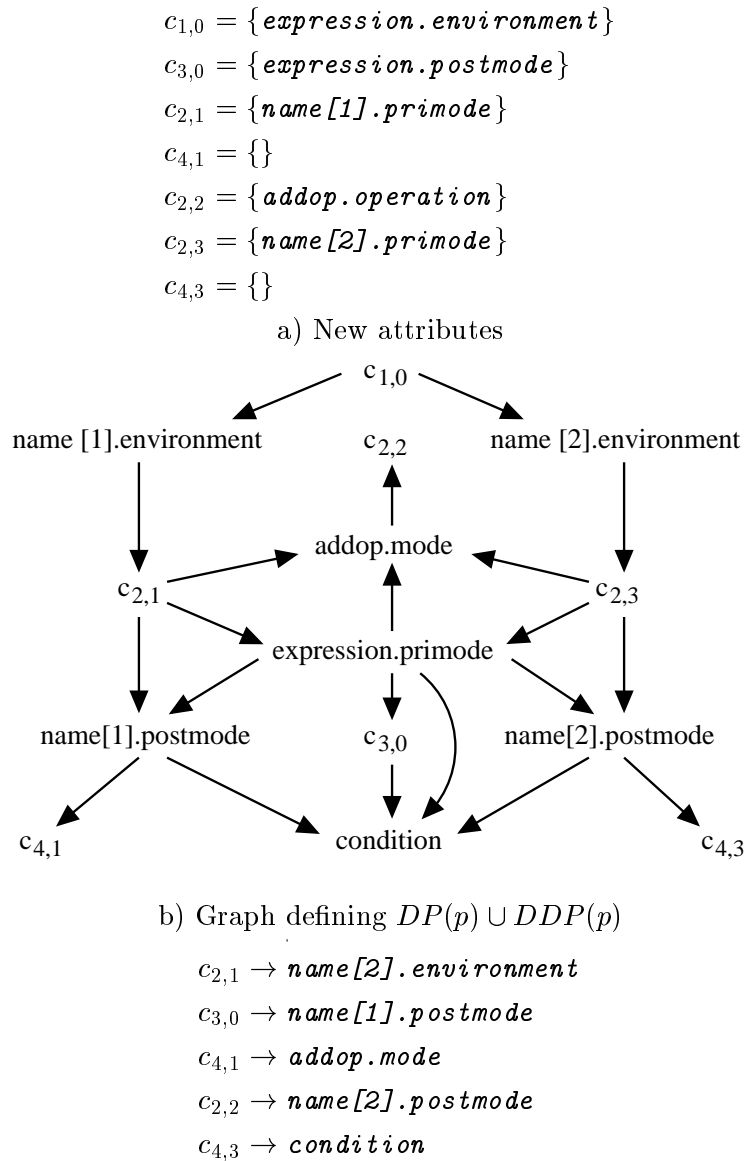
$c_{1,0} = \{$expression.environment$\}$
$c_{3,0} = \{$expression.postmode$\}$
$c_{2,1} = \{$name[1].primode$\}$
$c_{4,1} = \{\}$
$c_{2,2} = \{$addop.operation$\}$
$c_{2,3} = \{$name[2].primode$\}$
$c_{4,3} = \{\}$

a) New attributes

$c_{1,0}$
name [1].environment
$c_{2,2}$
name [2].environment
addop.mode
$c_{2,1}$
$c_{2,3}$
expression.primode
name[1].postmode
$c_{3,0}$
name[2].postmode
$c_{4,1}$
condition
$c_{4,3}$

b) Graph defining $DP(p) \cup DDP(p)$

$c_{2,1} \rightarrow$ name[2].environment
$c_{3,0} \rightarrow$ name[1].postmode
$c_{4,1} \rightarrow$ addop.mode
$c_{2,2} \rightarrow$ name[2].postmode
$c_{4,3} \rightarrow$ condition